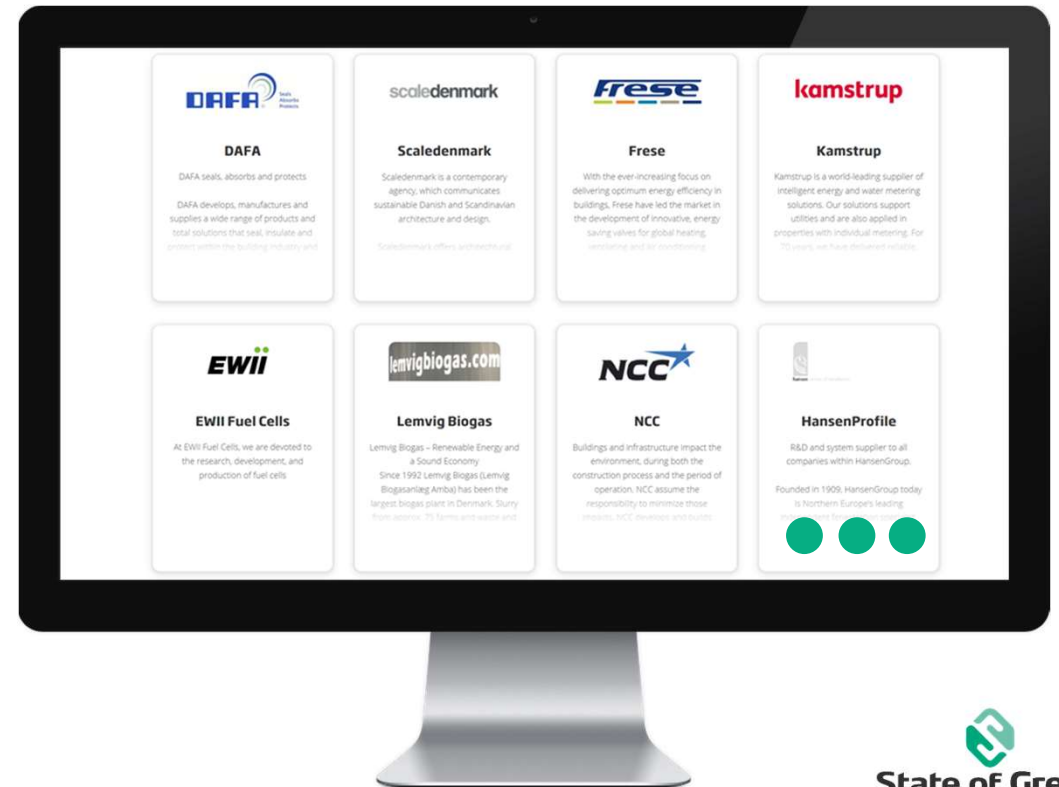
DAFA Seals Absorbs Protects

DAFA

DAFA seals, absorbs and protects

DAFA develops, manufactures and supplies a wide range of products and total solutions that seal, insulate and protect within the building industry and

scaledenmark

Scaledenmark

Scaledenmark is a contemporary agency, which communicates sustainable Danish and Scandinavian architecture and design.

Scaledenmark offers architectural

Frese

Frese

With the ever-increasing focus on delivering optimum energy efficiency in buildings, Frese have led the market in the development of innovative, energy saving valves for global heating, ventilating and air conditioning

kamstrup

Kamstrup

Kamstrup is a world-leading supplier of intelligent energy and water metering solutions. Our solutions support utilities and are also applied in properties with individual metering. For 70 years, we have delivered reliable

EWII

EWII Fuel Cells

At EWII Fuel Cells, we are devoted to the research, development, and production of fuel cells

lemvigbiogas.com

Lemvig Biogas

Lemvig Biogas – Renewable Energy and a Sound Economy
Since 1992 Lemvig Biogas (Lemvig Biogasanlæg Amba) has been the largest biogas plant in Denmark. Slurry from approx. 75 farms and waste and

NCC

NCC

Buildings and infrastructure impact the environment, during both the construction process and the period of operation. NCC assume the responsibility to minimize those impacts. NCC develops and builds

HansenProfile

R&D and system supplier to all companies within HansenGroup.

Founded in 1909, HansenGroup today is Northern Europe's leading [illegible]

State of Gre